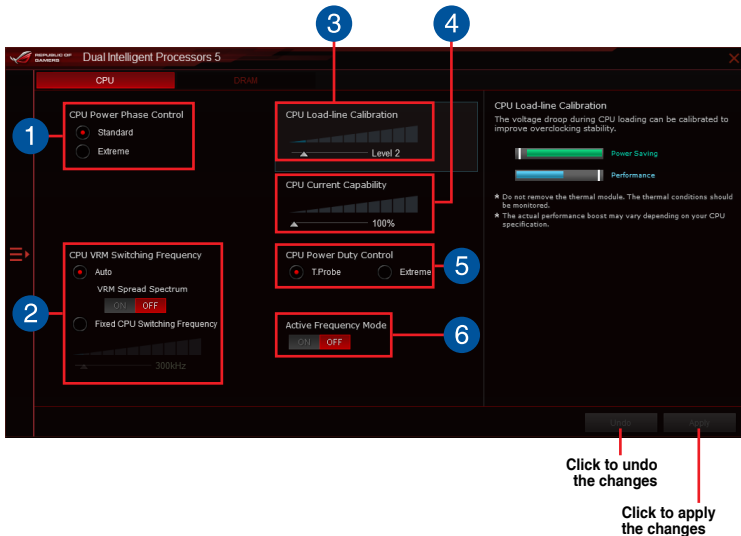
REPUBLIC OF GAMERS Dual Intelligent Processors 5

CPU DRAM

3 4

1 CPU Power Phase Control
Standard
Extreme

CPU Load-line Calibration
Level 2

CPU Current Capability
100%

CPU Load-line Calibration
The voltage droop during CPU loading can be calibrated to improve overclocking stability.

Power Saving
Performance

* Do not remove the thermal module. The thermal conditions should be monitored.
* The actual performance boost may vary depending on your CPU specification.

2 CPU VRM Switching Frequency
Auto
VRM Spread Spectrum
ON OFF
Fixed CPU Switching Frequency
300kHz

CPU Power Duty Control
T.Probe Extreme 5

Active Frequency Mode
ON OFF 6

Undo Apply

Click to undo the changes

Click to apply the changes